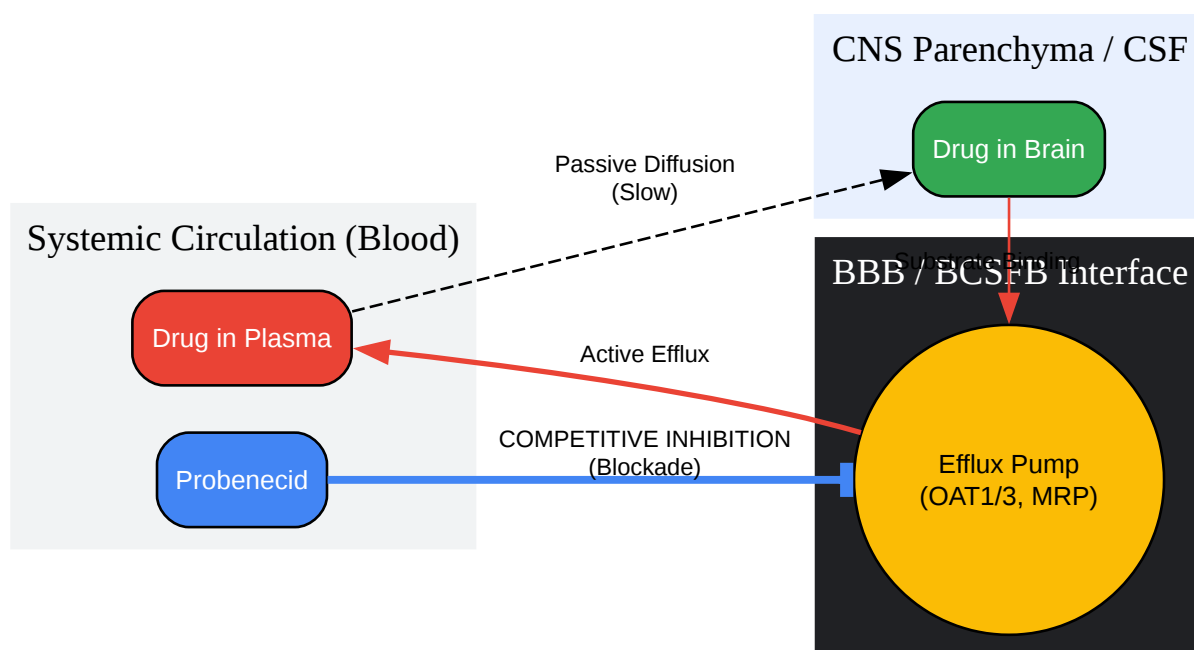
CNS Parenchyma / CSF

Drug in Brain

Passive Diffusion
(Slow)

Systemic Circulation (Blood)

Substrate Binding

BBB / BCSFB Interface

Drug in Plasma

Active Efflux

COMPETITIVE INHIBITION
(Blockade)

Probenecid

Efflux Pump
(OAT1/3, MRP)